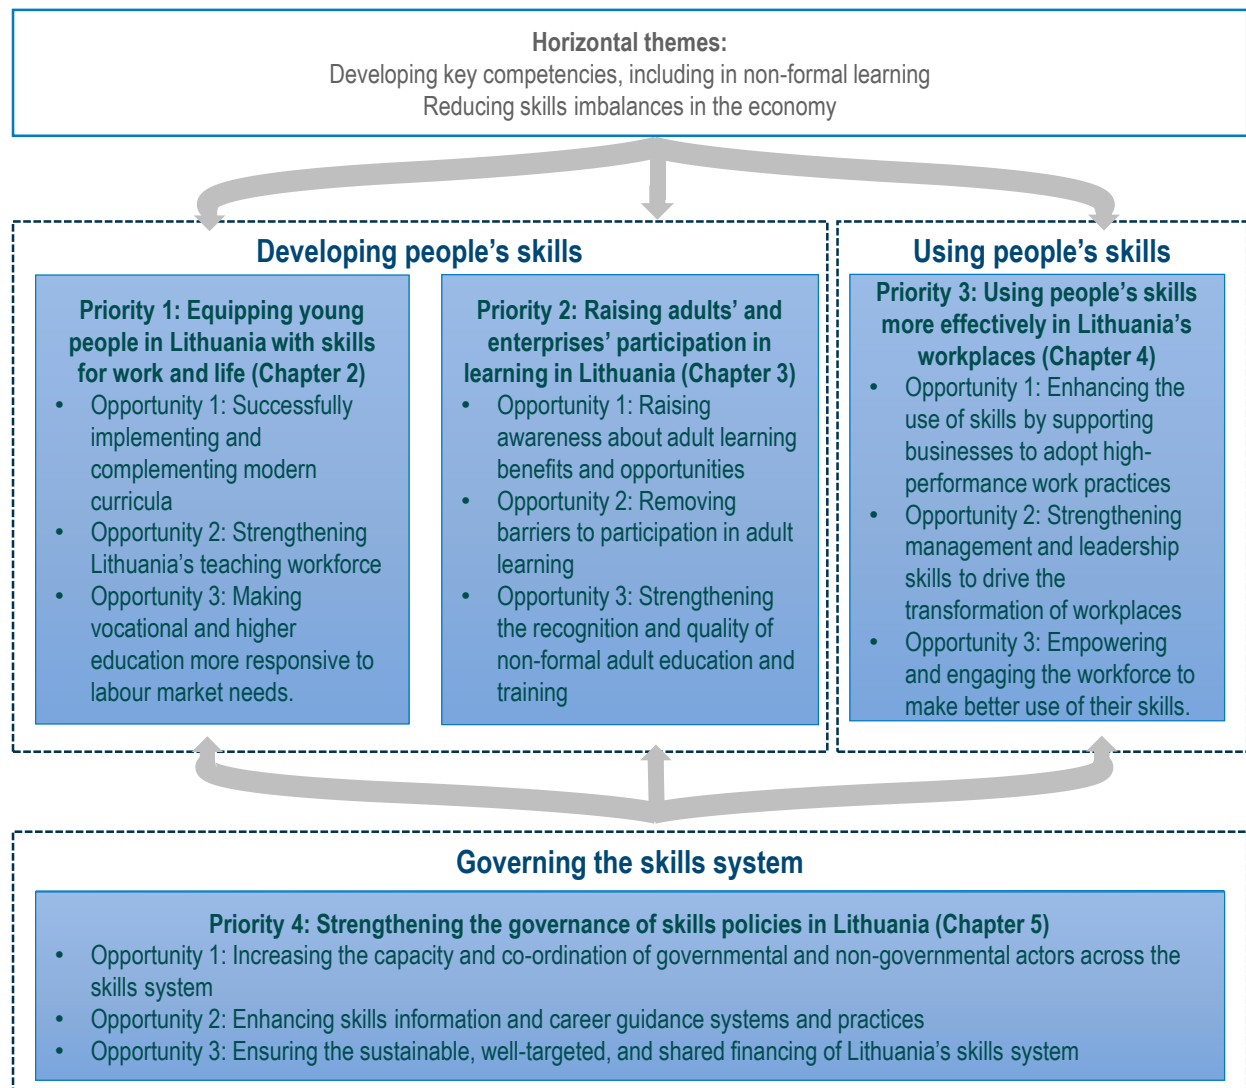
Horizontal themes:
Developing key competencies, including in non-formal learning
Reducing skills imbalances in the economy

Developing people's skills

Priority 1: Equipping young people in Lithuania with skills for work and life (Chapter 2)
• Opportunity 1: Successfully implementing and complementing modern curricula
• Opportunity 2: Strengthening Lithuania's teaching workforce
• Opportunity 3: Making vocational and higher education more responsive to labour market needs.

Priority 2: Raising adults' and enterprises' participation in learning in Lithuania (Chapter 3)
• Opportunity 1: Raising awareness about adult learning benefits and opportunities
• Opportunity 2: Removing barriers to participation in adult learning
• Opportunity 3: Strengthening the recognition and quality of non-formal adult education and training

Using people's skills

Priority 3: Using people's skills more effectively in Lithuania's workplaces (Chapter 4)
• Opportunity 1: Enhancing the use of skills by supporting businesses to adopt high-performance work practices
• Opportunity 2: Strengthening management and leadership skills to drive the transformation of workplaces
• Opportunity 3: Empowering and engaging the workforce to make better use of their skills.

Governing the skills system

Priority 4: Strengthening the governance of skills policies in Lithuania (Chapter 5)
• Opportunity 1: Increasing the capacity and co-ordination of governmental and non-governmental actors across the skills system
• Opportunity 2: Enhancing skills information and career guidance systems and practices
• Opportunity 3: Ensuring the sustainable, well-targeted, and shared financing of Lithuania's skills system